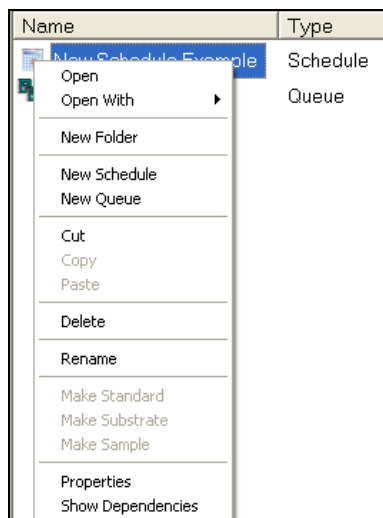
| Name | Type |
|---|---|
| New Schedule Example | Schedule |
| | Queue |

Open
Open With
New Folder
New Schedule
New Queue
Cut
Copy
Paste
Delete
Rename
Make Standard
Make Substrate
Make Sample
Properties
Show Dependencies